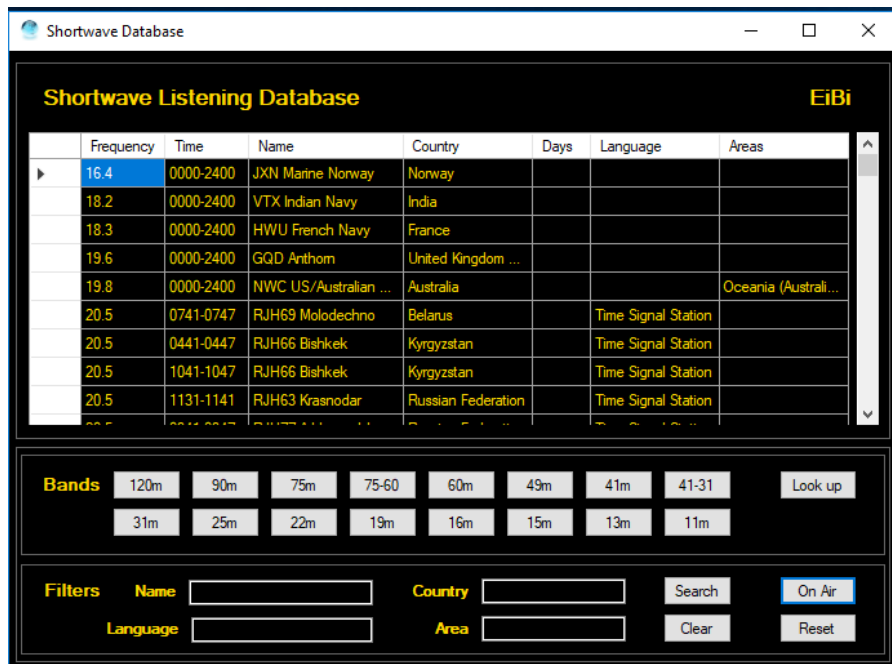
Shortwave Database

Shortwave Listening Database

EiBi

| | Frequency | Time | Name | Country | Days | Language | Areas |
|---|---|---|---|---|---|---|---|
| ▸ | 16.4 | 0000-2400 | JXN Marine Norway | Norway | | | |
| | 18.2 | 0000-2400 | VTX Indian Navy | India | | | |
| | 18.3 | 0000-2400 | HWU French Navy | France | | | |
| | 19.6 | 0000-2400 | GQD Anthorn | United Kingdom ... | | | |
| | 19.8 | 0000-2400 | NWC US/Australian ... | Australia | | | Oceania (Australi... |
| | 20.5 | 0741-0747 | RJH69 Molodechno | Belarus | | Time Signal Station | |
| | 20.5 | 0441-0447 | RJH66 Bishkek | Kyrgyzstan | | Time Signal Station | |
| | 20.5 | 1041-1047 | RJH66 Bishkek | Kyrgyzstan | | Time Signal Station | |
| | 20.5 | 1131-1141 | RJH63 Krasnodar | Russian Federation | | Time Signal Station | |
| | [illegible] | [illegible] | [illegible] | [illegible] | | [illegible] | |

Bands 120m 90m 75m 75-60 60m 49m 41m 41-31 Look up
31m 25m 22m 19m 16m 15m 13m 11m

Filters Name Country Search On Air
Language Area Clear Reset